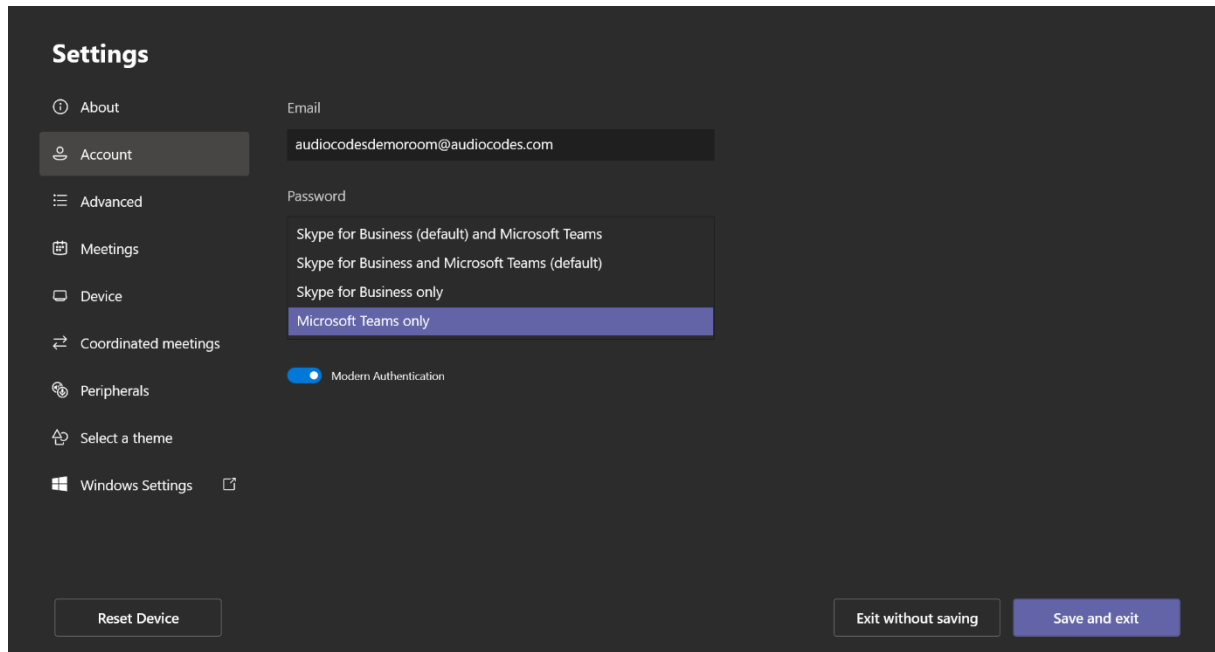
Settings

About

Account

Advanced

Meetings

Device

Coordinated meetings

Peripherals

Select a theme

Windows Settings

Email

audiocodesdemoroom@audiocodes.com

Password

Skype for Business (default) and Microsoft Teams

Skype for Business and Microsoft Teams (default)

Skype for Business only

Microsoft Teams only

Modern Authentication

Reset Device

Exit without saving

Save and exit